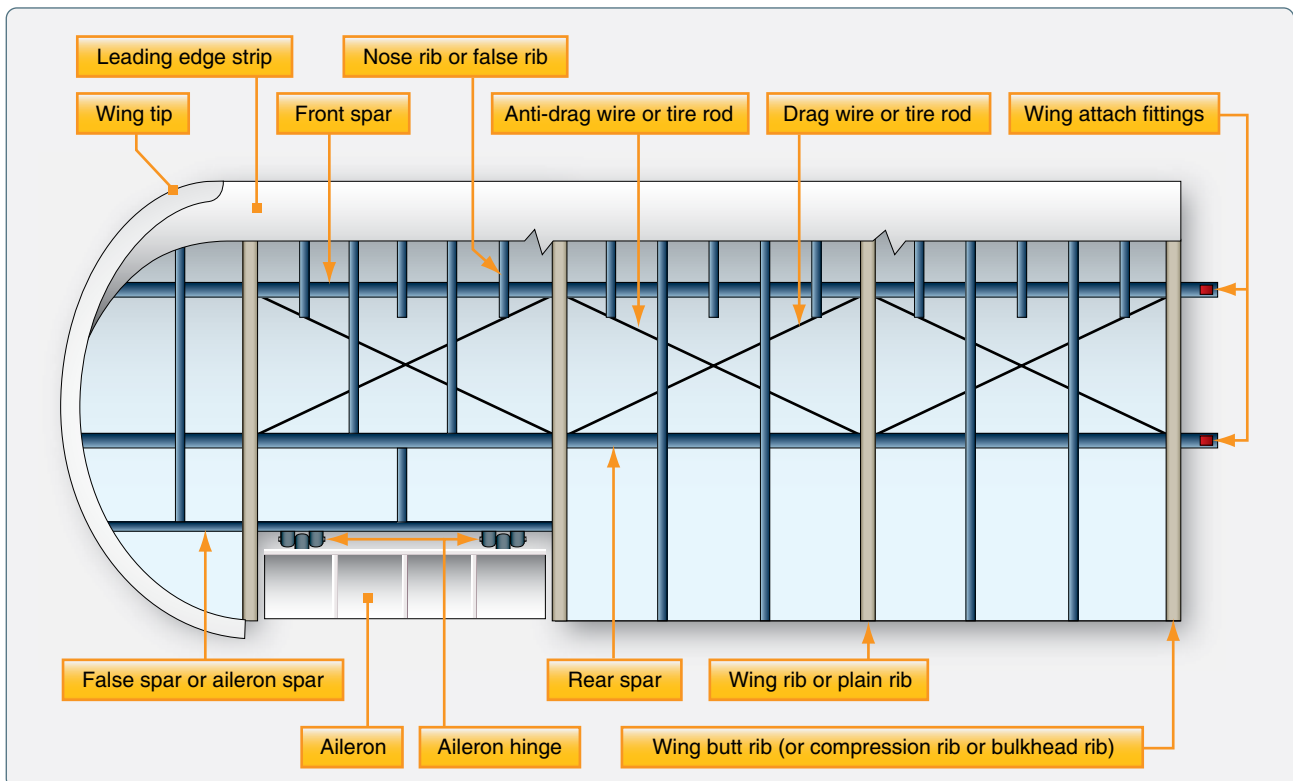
Leading edge strip

Nose rib or false rib

Wing tip

Front spar

Anti-drag wire or tire rod

Drag wire or tire rod

Wing attach fittings

False spar or aileron spar

Rear spar

Wing rib or plain rib

Aileron

Aileron hinge

Wing butt rib (or compression rib or bulkhead rib)